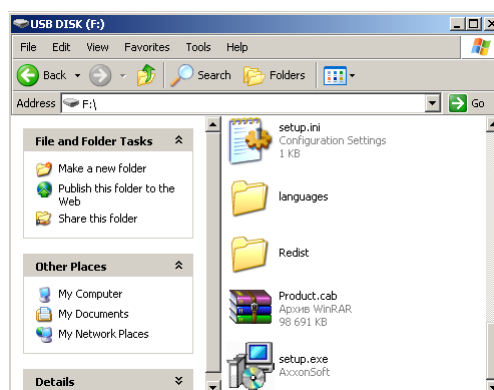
USB DISK (F:)

File Edit View Favorites Tools Help

Back Search Folders

Address F:\

Go

File and Folder Tasks

Make a new folder

Publish this folder to the Web

Share this folder

Other Places

My Computer

My Documents

My Network Places

Details

setup.ini
Configuration Settings
1 KB

languages

Redist

Product.cab
Архив WinRAR
98 691 KB

setup.exe
AxxonSoft